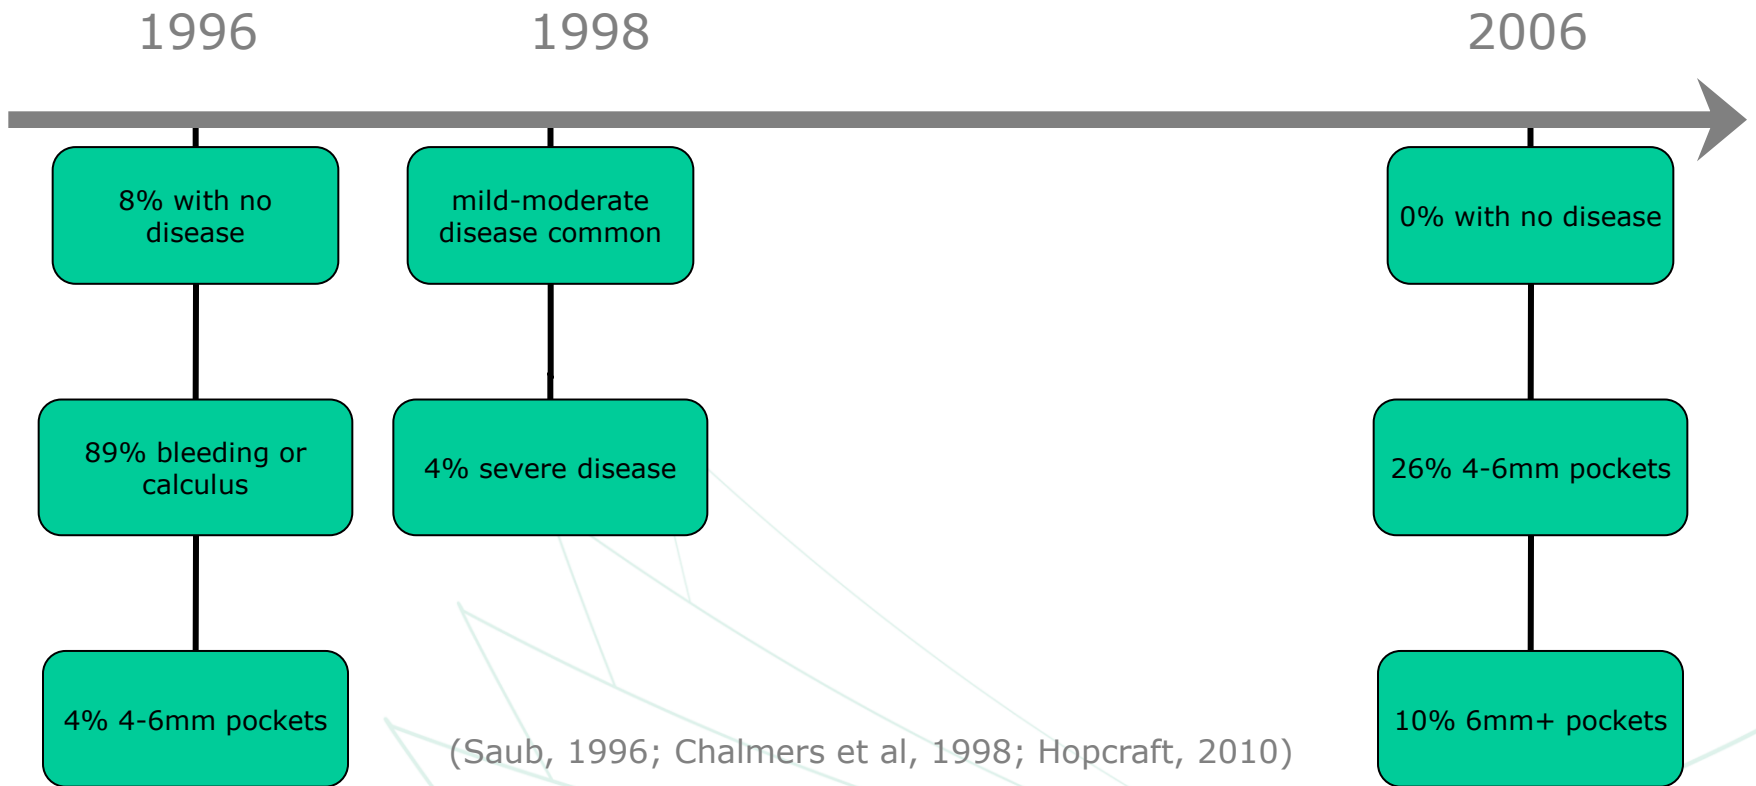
1996

8% with no disease

89% bleeding or calculus

4% 4-6mm pockets

1998

mild-moderate disease common

4% severe disease

2006

0% with no disease

26% 4-6mm pockets

10% 6mm+ pockets

(Saub, 1996; Chalmers et al, 1998; Hopcraft, 2010)